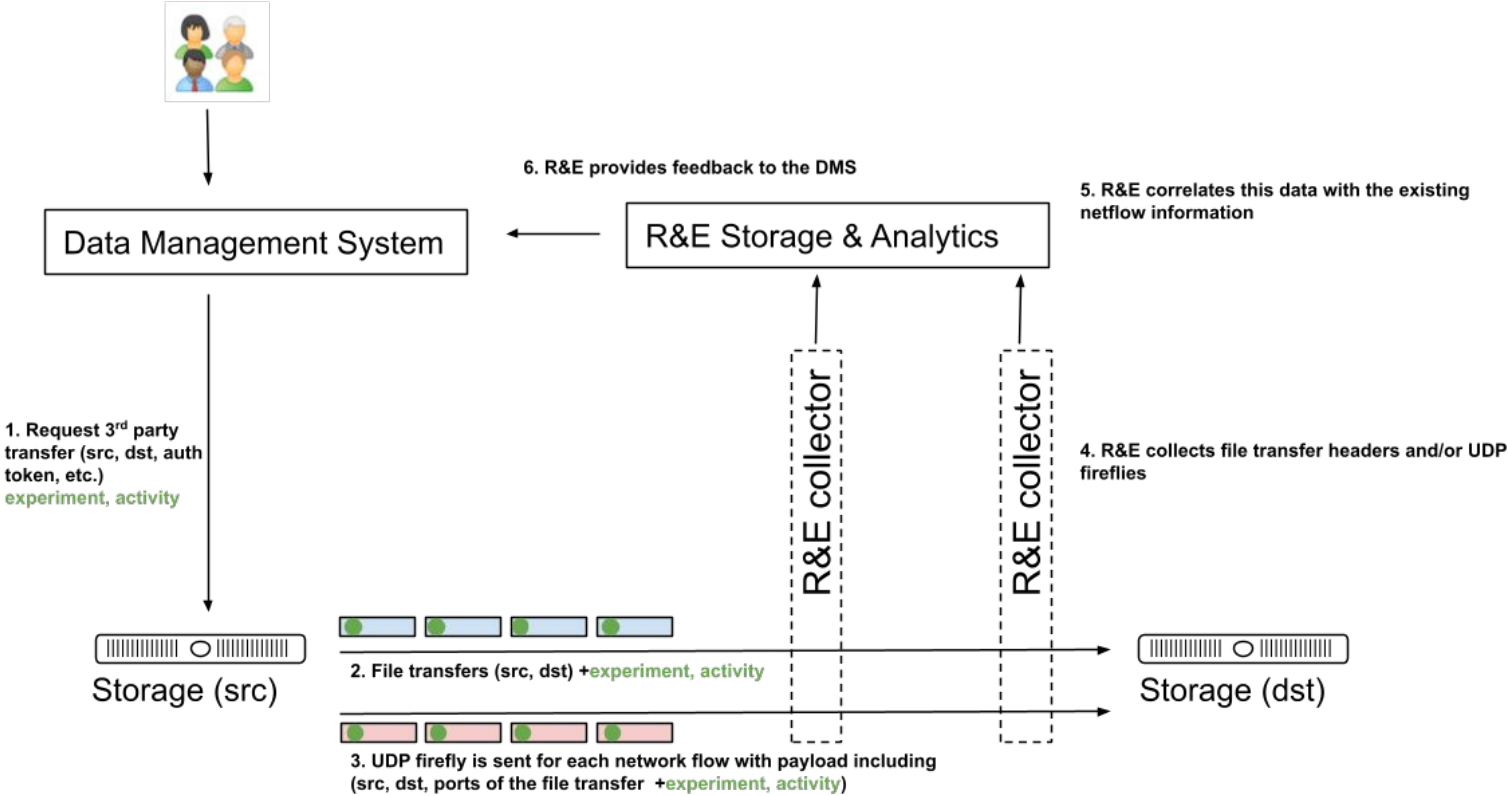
6. R&E provides feedback to the DMS

5. R&E correlates this data with the existing netflow information

Data Management System

R&E Storage & Analytics

R&E collector

R&E collector

1. Request 3$^{rd}$ party transfer (src, dst, auth token, etc.) experiment, activity

4. R&E collects file transfer headers and/or UDP fireflies

Storage (src)

2. File transfers (src, dst) +experiment, activity

Storage (dst)

3. UDP firefly is sent for each network flow with payload including (src, dst, ports of the file transfer +experiment, activity)